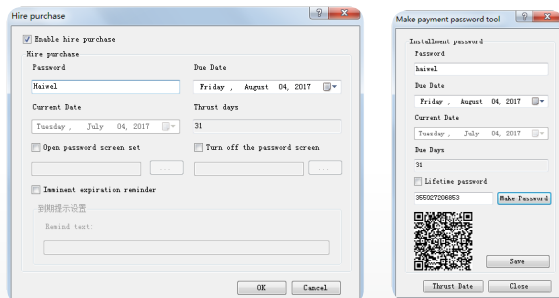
Hire purchase
?
Enable hire purchase
Hire purchase
Password
Haiwel
Due Date
Friday , August 04, 2017
Current Date
Tuesday , July 04, 2017
Thrust days
31
Open password screen set
...
Turn off the password screen
...
Imminent expiration reminder
到期提示设置
Remind text:
OK
Cancel

Make payment password tool
?
Installment password
Password
haiwel
Due Date
Friday , August 04, 2017
Current Date
Tuesday , July 04, 2017
Due Days
31
Lifetime password
355027206853
Make Password
Save
Thrust Date
Close